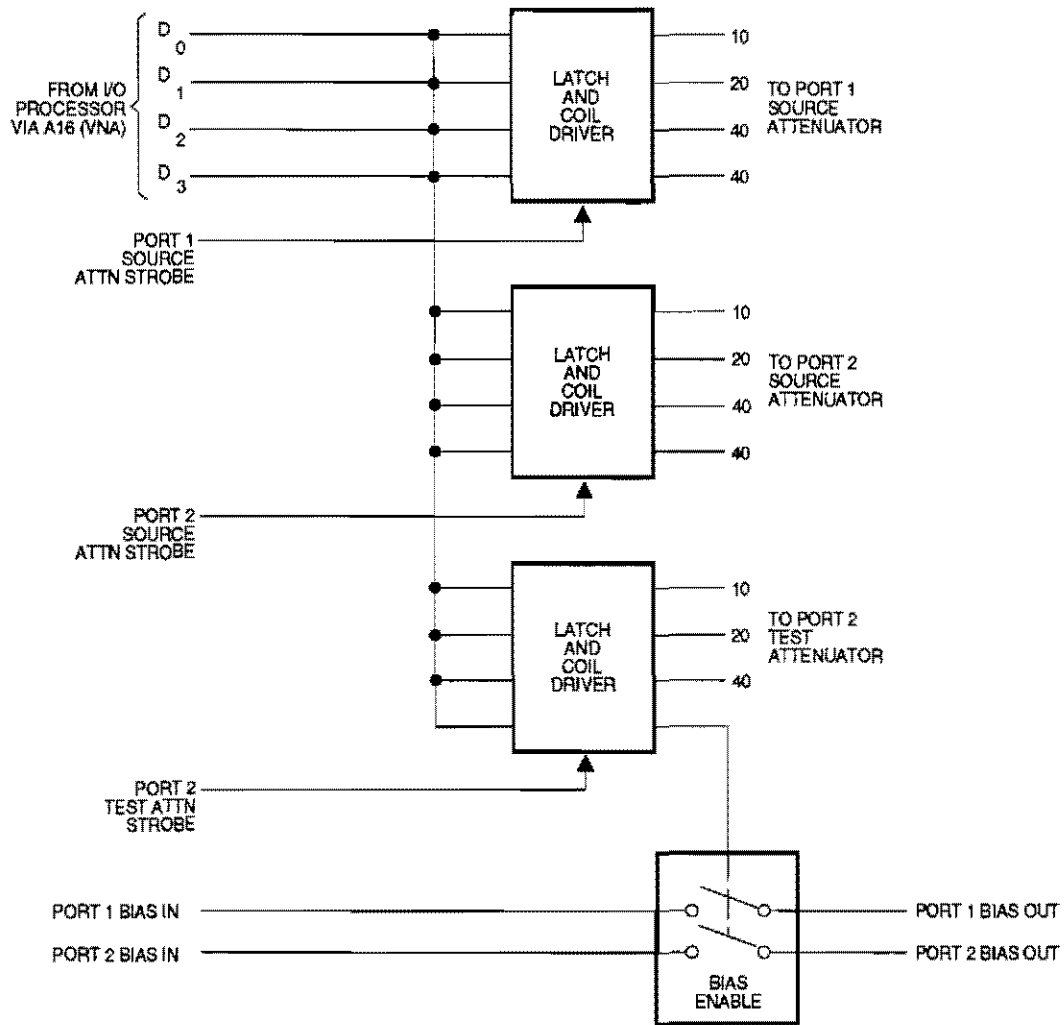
FROM I/O PROCESSOR VIA A16 (VNA)

$D_0$
$D_1$
$D_2$
$D_3$

LATCH AND COIL DRIVER

10
20
40
40

TO PORT 1 SOURCE ATTENUATOR

PORT 1 SOURCE ATTN STROBE

LATCH AND COIL DRIVER

10
20
40
40

TO PORT 2 SOURCE ATTENUATOR

PORT 2 SOURCE ATTN STROBE

LATCH AND COIL DRIVER

10
20
40

TO PORT 2 TEST ATTENUATOR

PORT 2 TEST ATTN STROBE

PORT 1 BIAS IN
PORT 2 BIAS IN

BIAS ENABLE

PORT 1 BIAS OUT
PORT 2 BIAS OUT